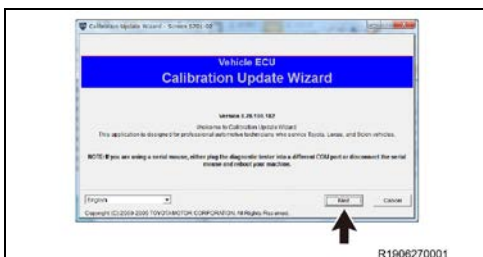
Calibration Update Wizard - Screen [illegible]

Vehicle ECU
Calibration Update Wizard

Version 5.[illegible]

Welcome to Calibration Update Wizard
This application is designed for professional automotive technicians who service Toyota, Lexus, and Scion vehicles.

NOTE: If you are using a serial mouse, either plug the diagnostic tester into a different COM port or disconnect the serial mouse and reboot your machine.

English

Copyright (C) 2009-2015 TOYOTA MOTOR CORPORATION. All Rights Reserved.

Next

Cancel

R1906270001